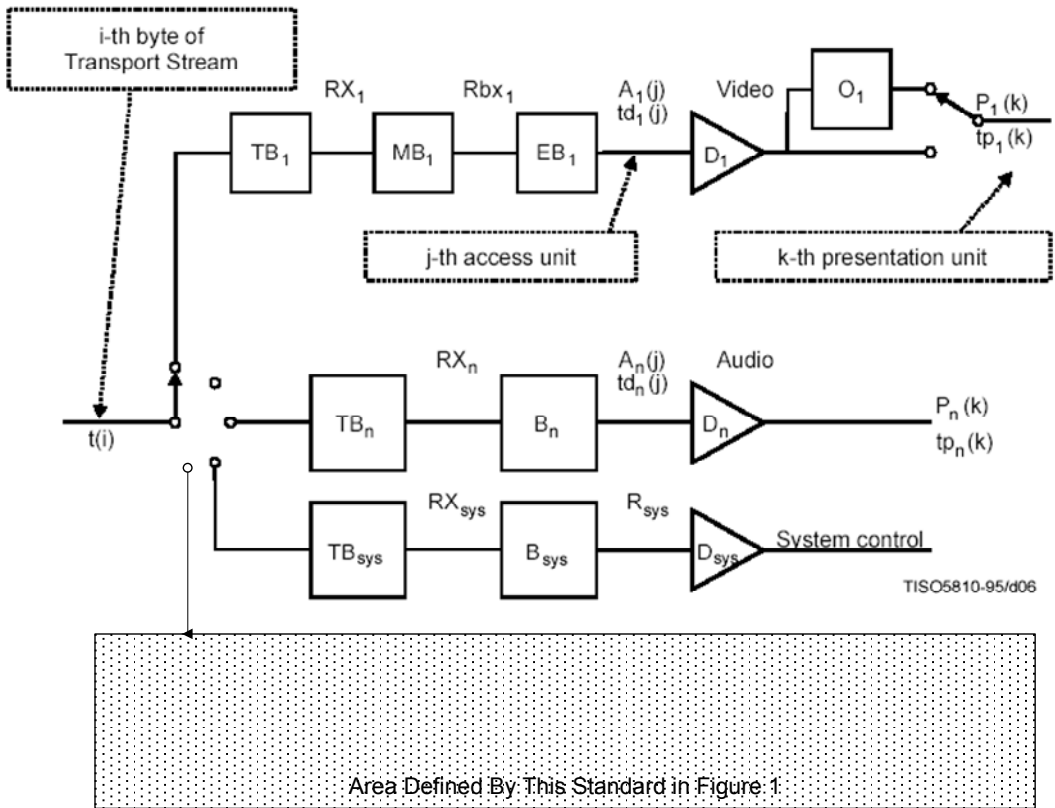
i-th byte of Transport Stream

$RX_1$

$Rbx_1$

$A_1(j)$
$td_1(j)$

Video

$O_1$

$P_1(k)$
$tp_1(k)$

$TB_1$

$MB_1$

$EB_1$

$D_1$

j-th access unit

k-th presentation unit

$RX_n$

$A_n(j)$
$td_n(j)$

Audio

t(i)

$TB_n$

$B_n$

$D_n$

$P_n(k)$
$tp_n(k)$

$RX_{sys}$

$R_{sys}$

$TB_{sys}$

$B_{sys}$

$D_{sys}$

System control

TISO5810-95/d06

Area Defined By This Standard in Figure 1